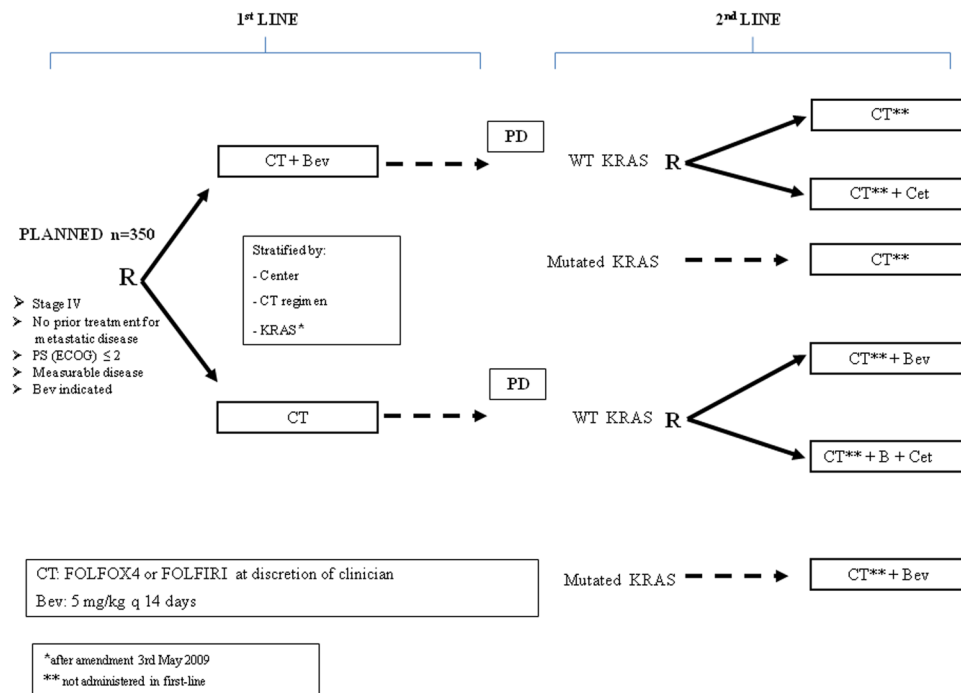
1st LINE

2nd LINE

PLANNED n=350

R

➢ Stage IV
➢ No prior treatment for metastatic disease
➢ PS (ECOG) ≤ 2
➢ Measurable disease
➢ Bev indicated

CT + Bev

Stratified by:
- Center
- CT regimen
- KRAS*

CT

PD

PD

WT KRAS R

Mutated KRAS

WT KRAS R

Mutated KRAS

CT**

CT** + Cet

CT**

CT** + Bev

CT** + B + Cet

CT** + Bev

CT: FOLFOX4 or FOLFIRI at discretion of clinician
Bev: 5 mg/kg q 14 days

*after amendment 3rd May 2009
** not administered in first-line